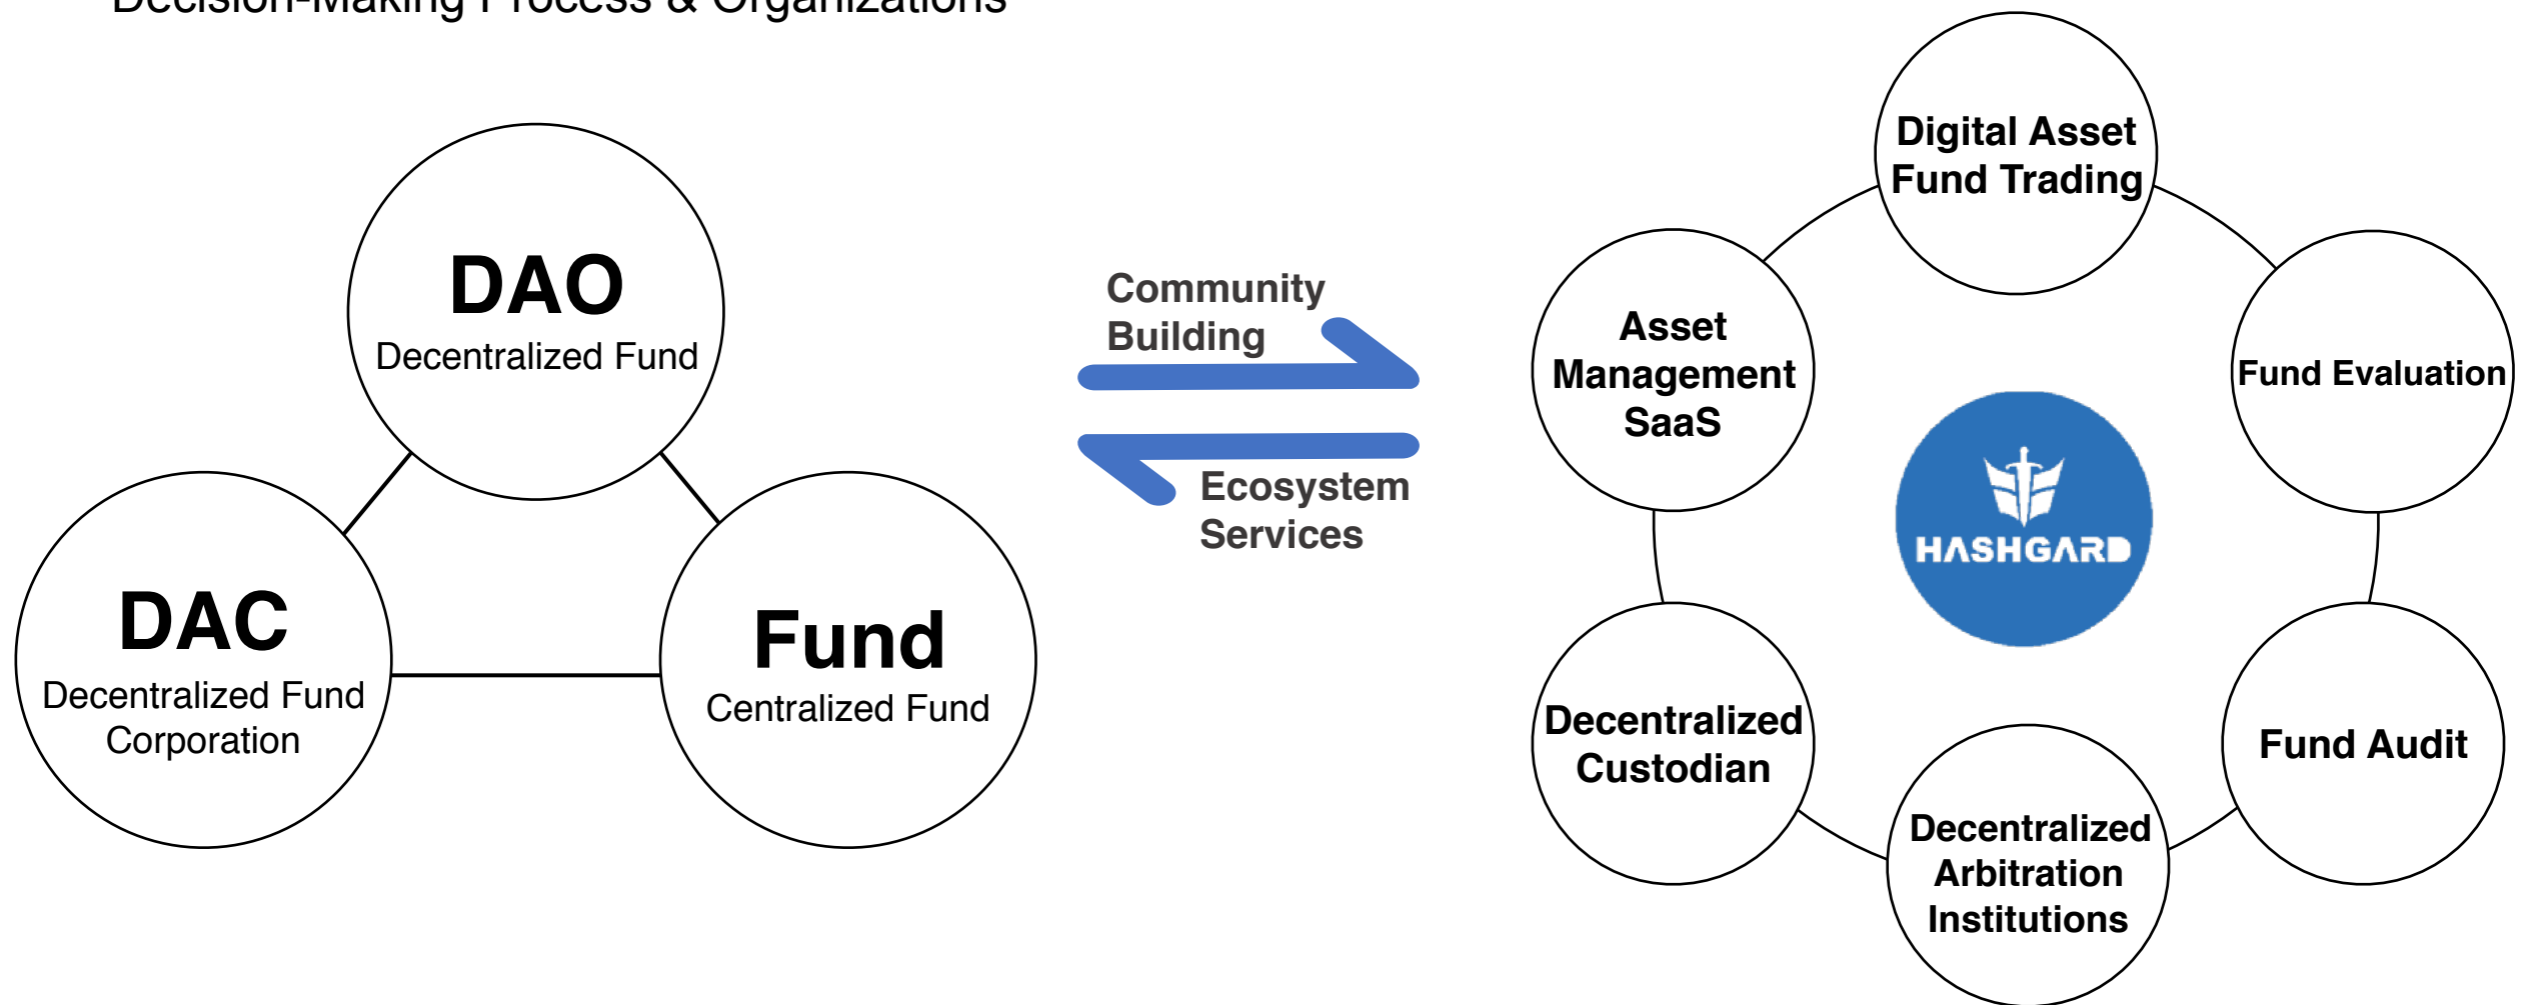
Decision-Making Process & Organizations

DAO
Decentralized Fund

DAC
Decentralized Fund Corporation

Fund
Centralized Fund

Community Building

Ecosystem Services

Digital Asset Fund Trading

Asset Management SaaS

Fund Evaluation

HASHGARD

Decentralized Custodian

Fund Audit

Decentralized Arbitration Institutions